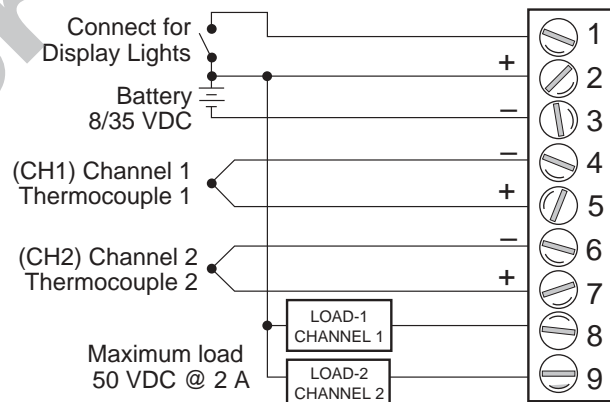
Connect for Display Lights

Battery 8/35 VDC

(CH1) Channel 1 Thermocouple 1

(CH2) Channel 2 Thermocouple 2

Maximum load 50 VDC @ 2 A

LOAD-1 CHANNEL 1

LOAD-2 CHANNEL 2

+
–
–
+
–
+

1
2
3
4
5
6
7
8
9